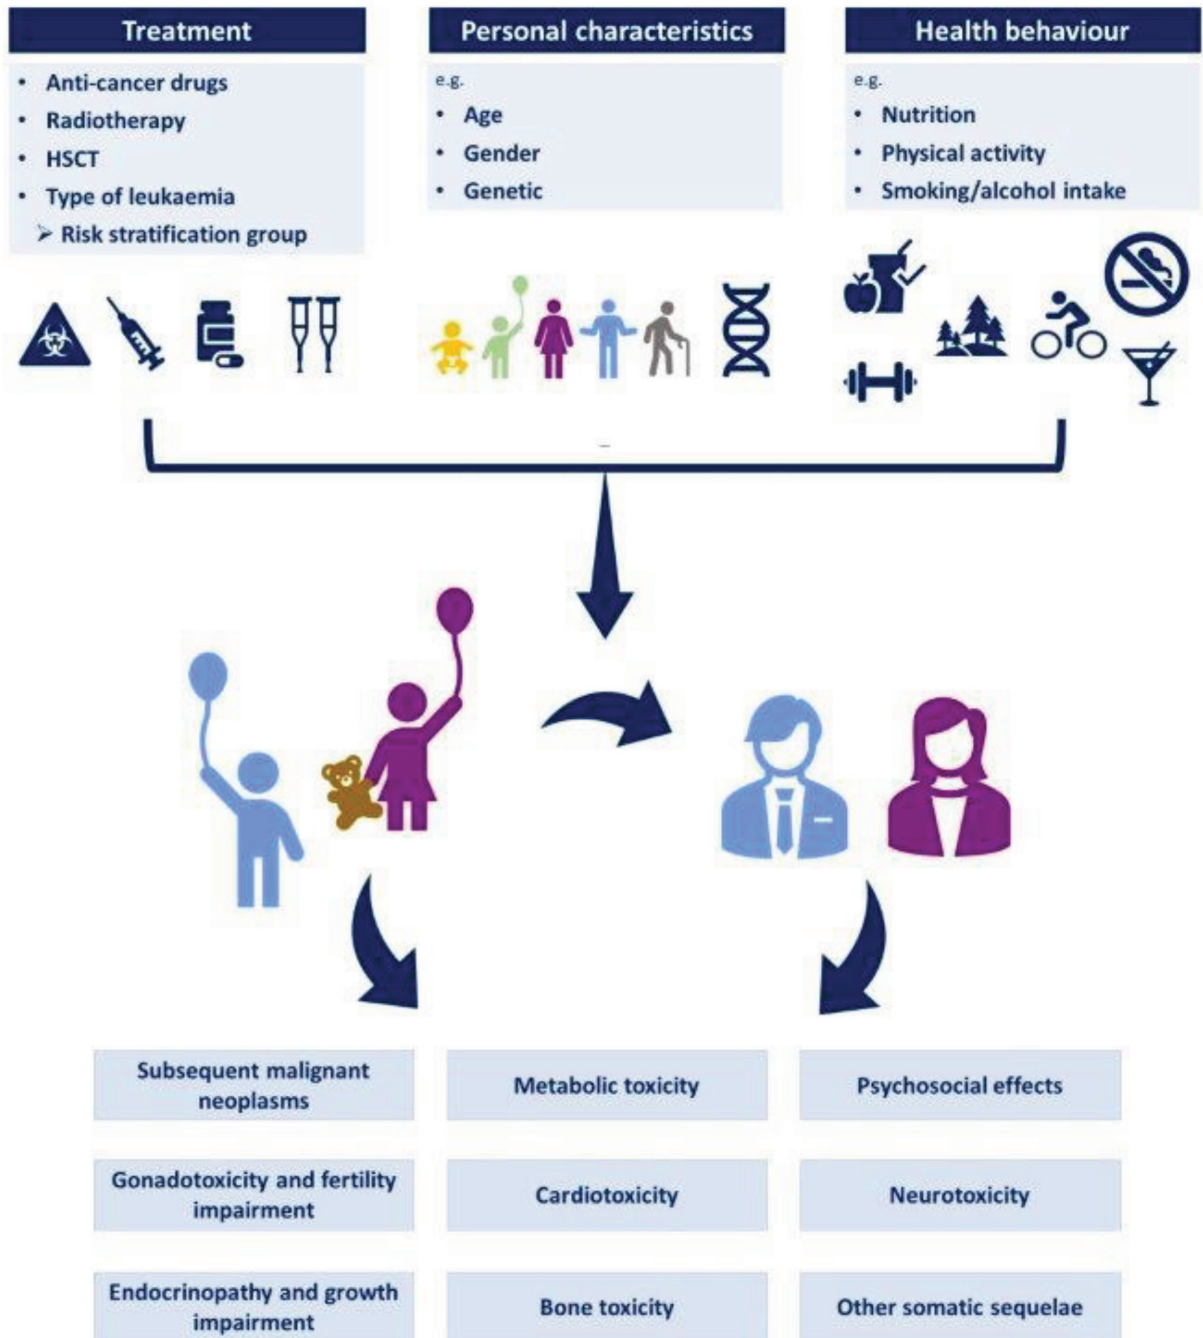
Treatment

- Anti-cancer drugs
- Radiotherapy
- HSCT
- Type of leukaemia
➢ Risk stratification group

Personal characteristics

e.g.
- Age
- Gender
- Genetic

Health behaviour

e.g.
- Nutrition
- Physical activity
- Smoking/alcohol intake

Subsequent malignant neoplasms

Metabolic toxicity

Psychosocial effects

Gonadotoxicity and fertility impairment

Cardiotoxicity

Neurotoxicity

Endocrinopathy and growth impairment

Bone toxicity

Other somatic sequelae